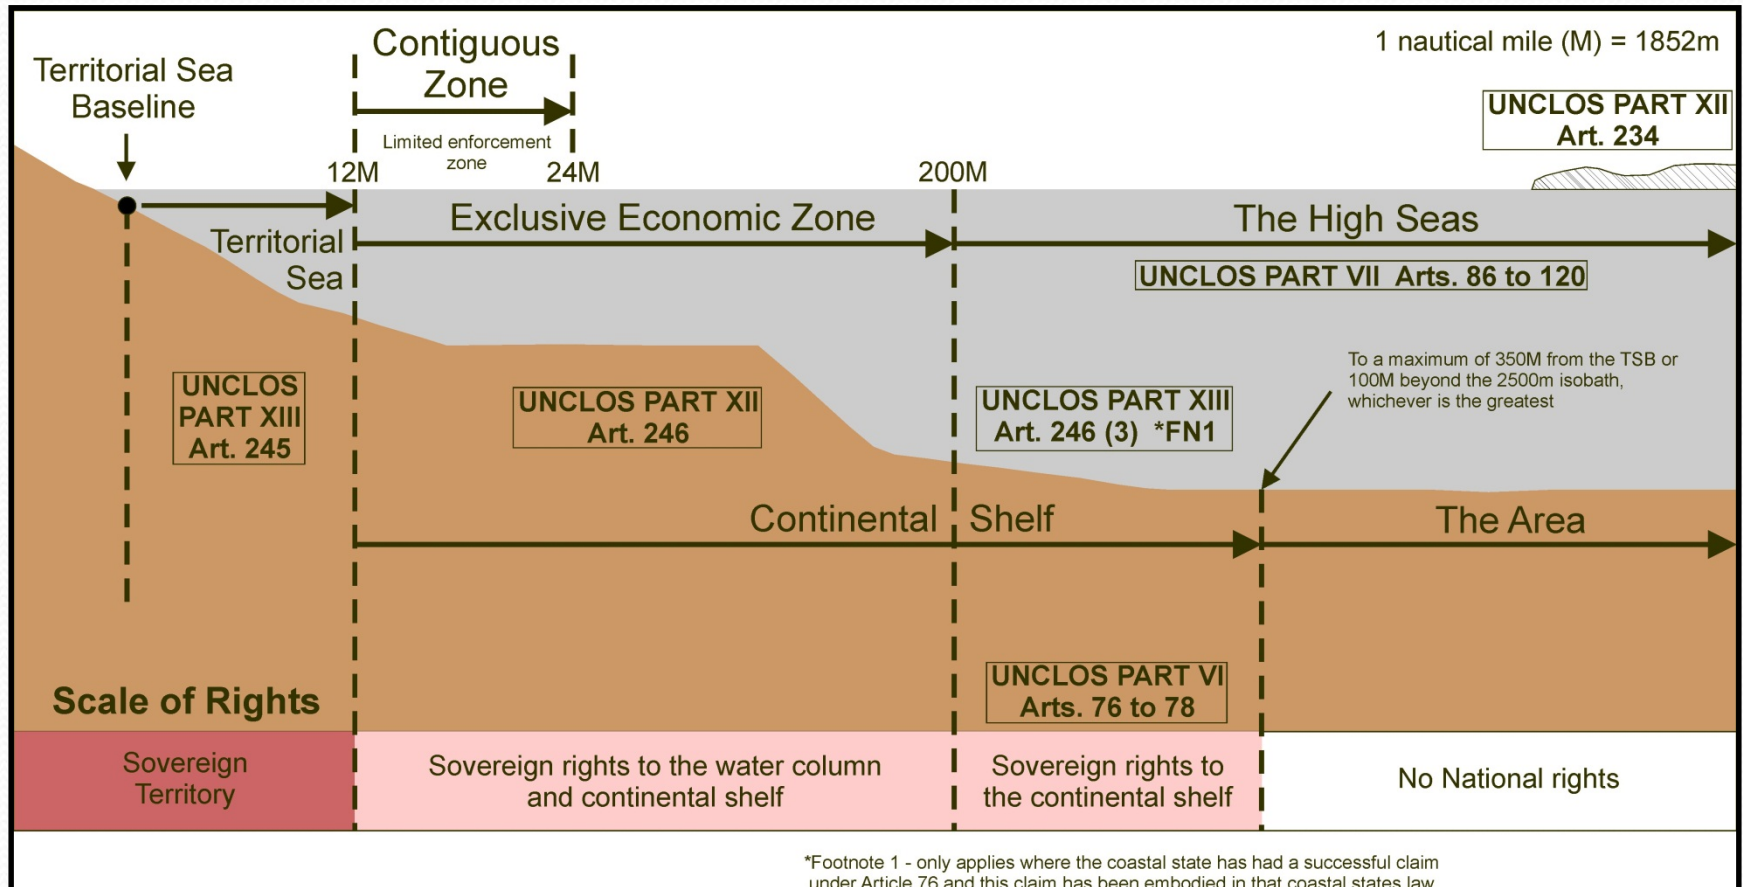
Territorial Sea Baseline

Contiguous Zone

Limited enforcement zone

1 nautical mile (M) = 1852m

UNCLOS PART XII Art. 234

12M

24M

200M

Territorial Sea

Exclusive Economic Zone

The High Seas

UNCLOS PART VII Arts. 86 to 120

To a maximum of 350M from the TSB or 100M beyond the 2500m isobath, whichever is the greatest

UNCLOS PART XIII Art. 245

UNCLOS PART XII Art. 246

UNCLOS PART XIII Art. 246 (3) *FN1

Continental Shelf

The Area

UNCLOS PART VI Arts. 76 to 78

Scale of Rights

| Sovereign Territory | Sovereign rights to the water column and continental shelf | Sovereign rights to the continental shelf | No National rights |
|---|---|---|---|

*Footnote 1 - only applies where the coastal state has had a successful claim under Article 76 and this claim has been embodied in that coastal states law